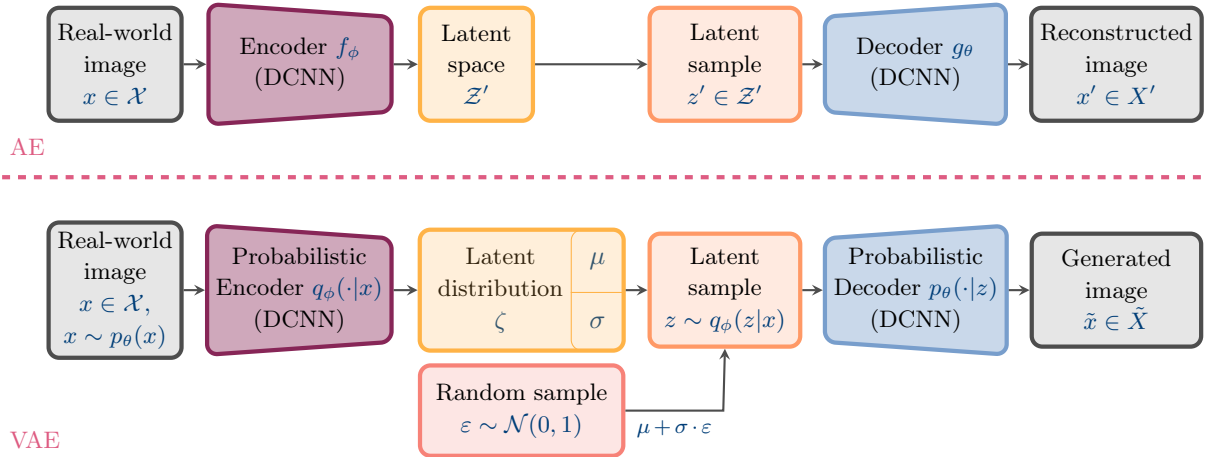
Real-world image $x \in \mathcal{X}$

Encoder $f_\phi$ (DCNN)

Latent space $\mathcal{Z}'$

Latent sample $z' \in \mathcal{Z}'$

Decoder $g_\theta$ (DCNN)

Reconstructed image $x' \in X'$

AE

Real-world image $x \in \mathcal{X}$, $x \sim p_\theta(x)$

Probabilistic Encoder $q_\phi(\cdot|x)$ (DCNN)

Latent distribution $\zeta$

$\mu$

$\sigma$

Latent sample $z \sim q_\phi(z|x)$

Probabilistic Decoder $p_\theta(\cdot|z)$ (DCNN)

Generated image $\tilde{x} \in \tilde{X}$

Random sample $\varepsilon \sim \mathcal{N}(0,1)$

$\mu + \sigma \cdot \varepsilon$

VAE